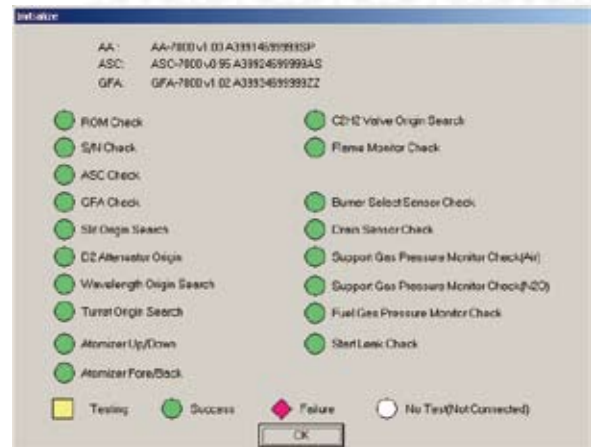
Initialize

AA: AA-7800 v1.03 A39914699999SP
ASC: ASC-7800 v0.95 A39924699999AS
GFA: GFA-7800 v1.02 A39934699999ZZ

ROM Check
S/N Check
ASC Check
GFA Check
Slit Origin Search
D2 Alternator Origin
Wavelength Origin Search
Turret Origin Search
Atomizer Up/Down
Atomizer Fore/Back

C2H2 Valve Origin Search
Flame Monitor Check
Burner Select Sensor Check
Drain Sensor Check
Support Gas Pressure Monitor Check(Air)
Support Gas Pressure Monitor Check(N2O)
Fuel Gas Pressure Monitor Check
Start Leak Check

Testing Success Failure No Test(Not Connected)

OK